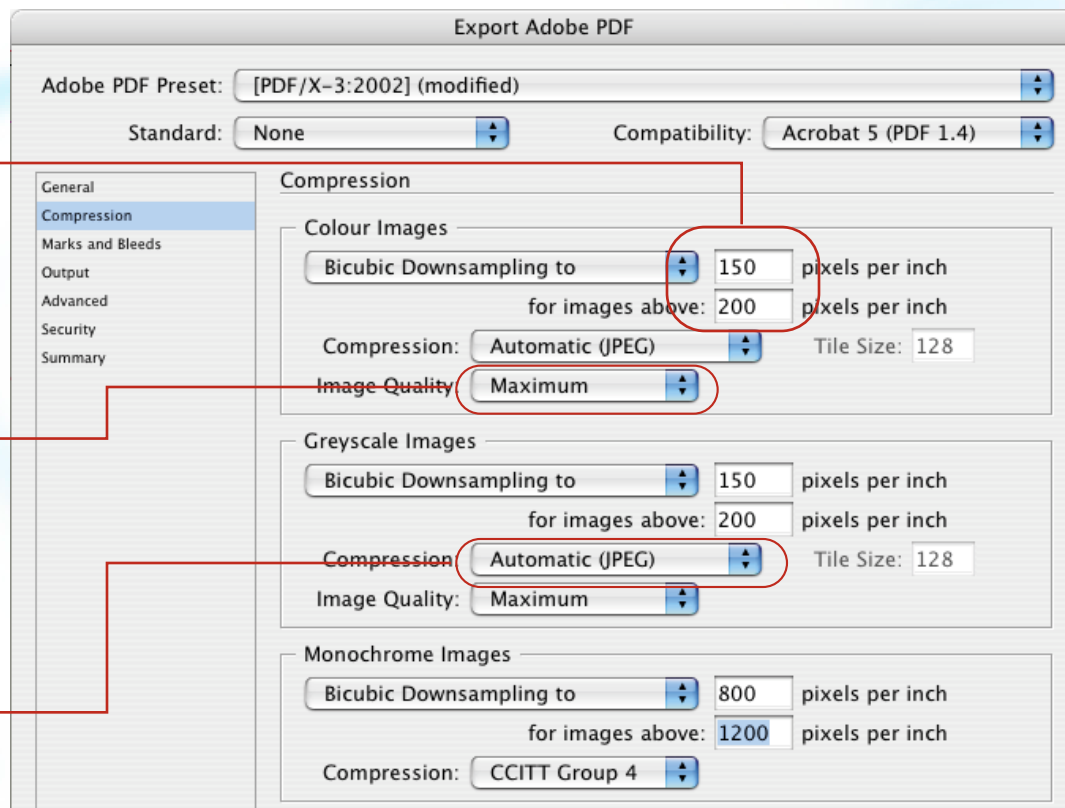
Export Adobe PDF

Adobe PDF Preset: [PDF/X-3:2002] (modified)

Standard: None

Compatibility: Acrobat 5 (PDF 1.4)

General
Compression
Marks and Bleeds
Output
Advanced
Security
Summary

Compression

Colour Images

Bicubic Downsampling to 150 pixels per inch

for images above: 200 pixels per inch

Compression: Automatic (JPEG) Tile Size: 128

Image Quality: Maximum

Greyscale Images

Bicubic Downsampling to 150 pixels per inch

for images above: 200 pixels per inch

Compression: Automatic (JPEG) Tile Size: 128

Image Quality: Maximum

Monochrome Images

Bicubic Downsampling to 800 pixels per inch

for images above: 1200 pixels per inch

Compression: CCITT Group 4